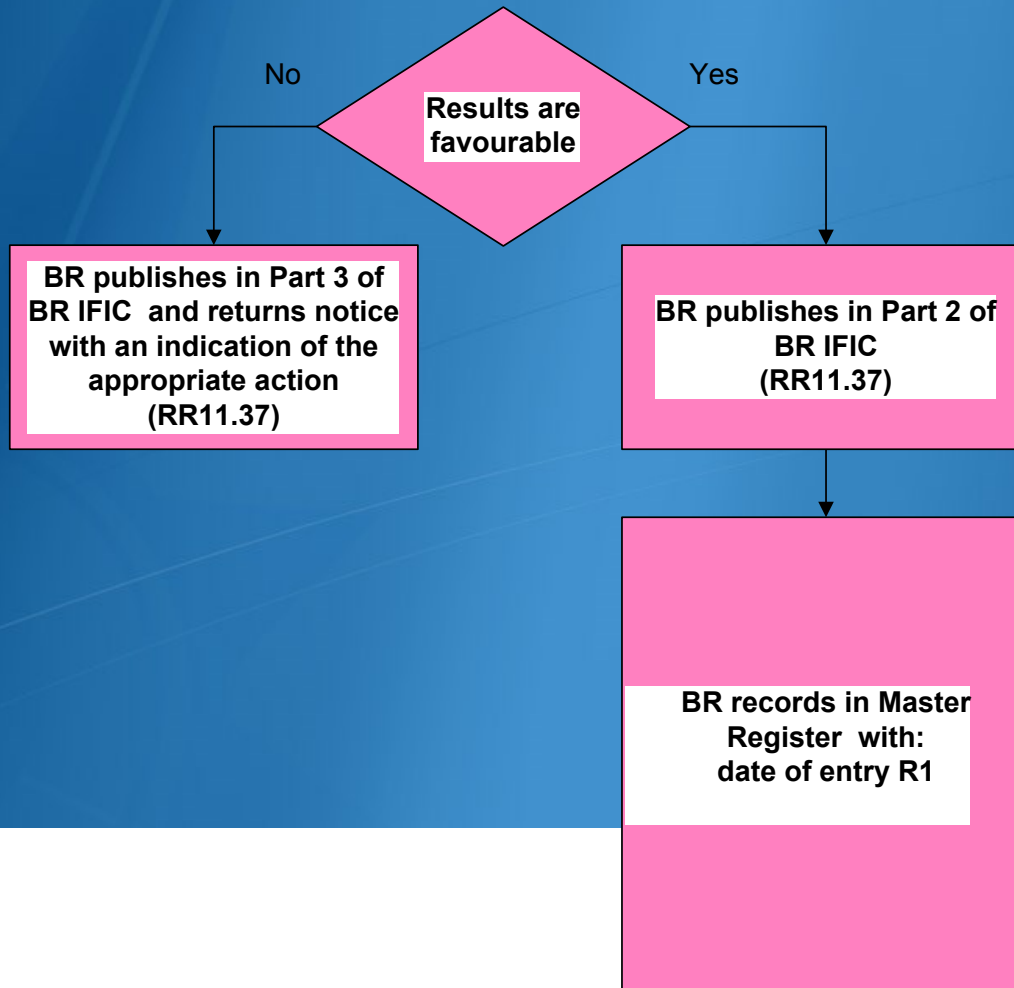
Results are favourable

No

Yes

BR publishes in Part 3 of BR IFIC and returns notice with an indication of the appropriate action (RR11.37)

BR publishes in Part 2 of BR IFIC (RR11.37)

BR records in Master Register with: date of entry R1